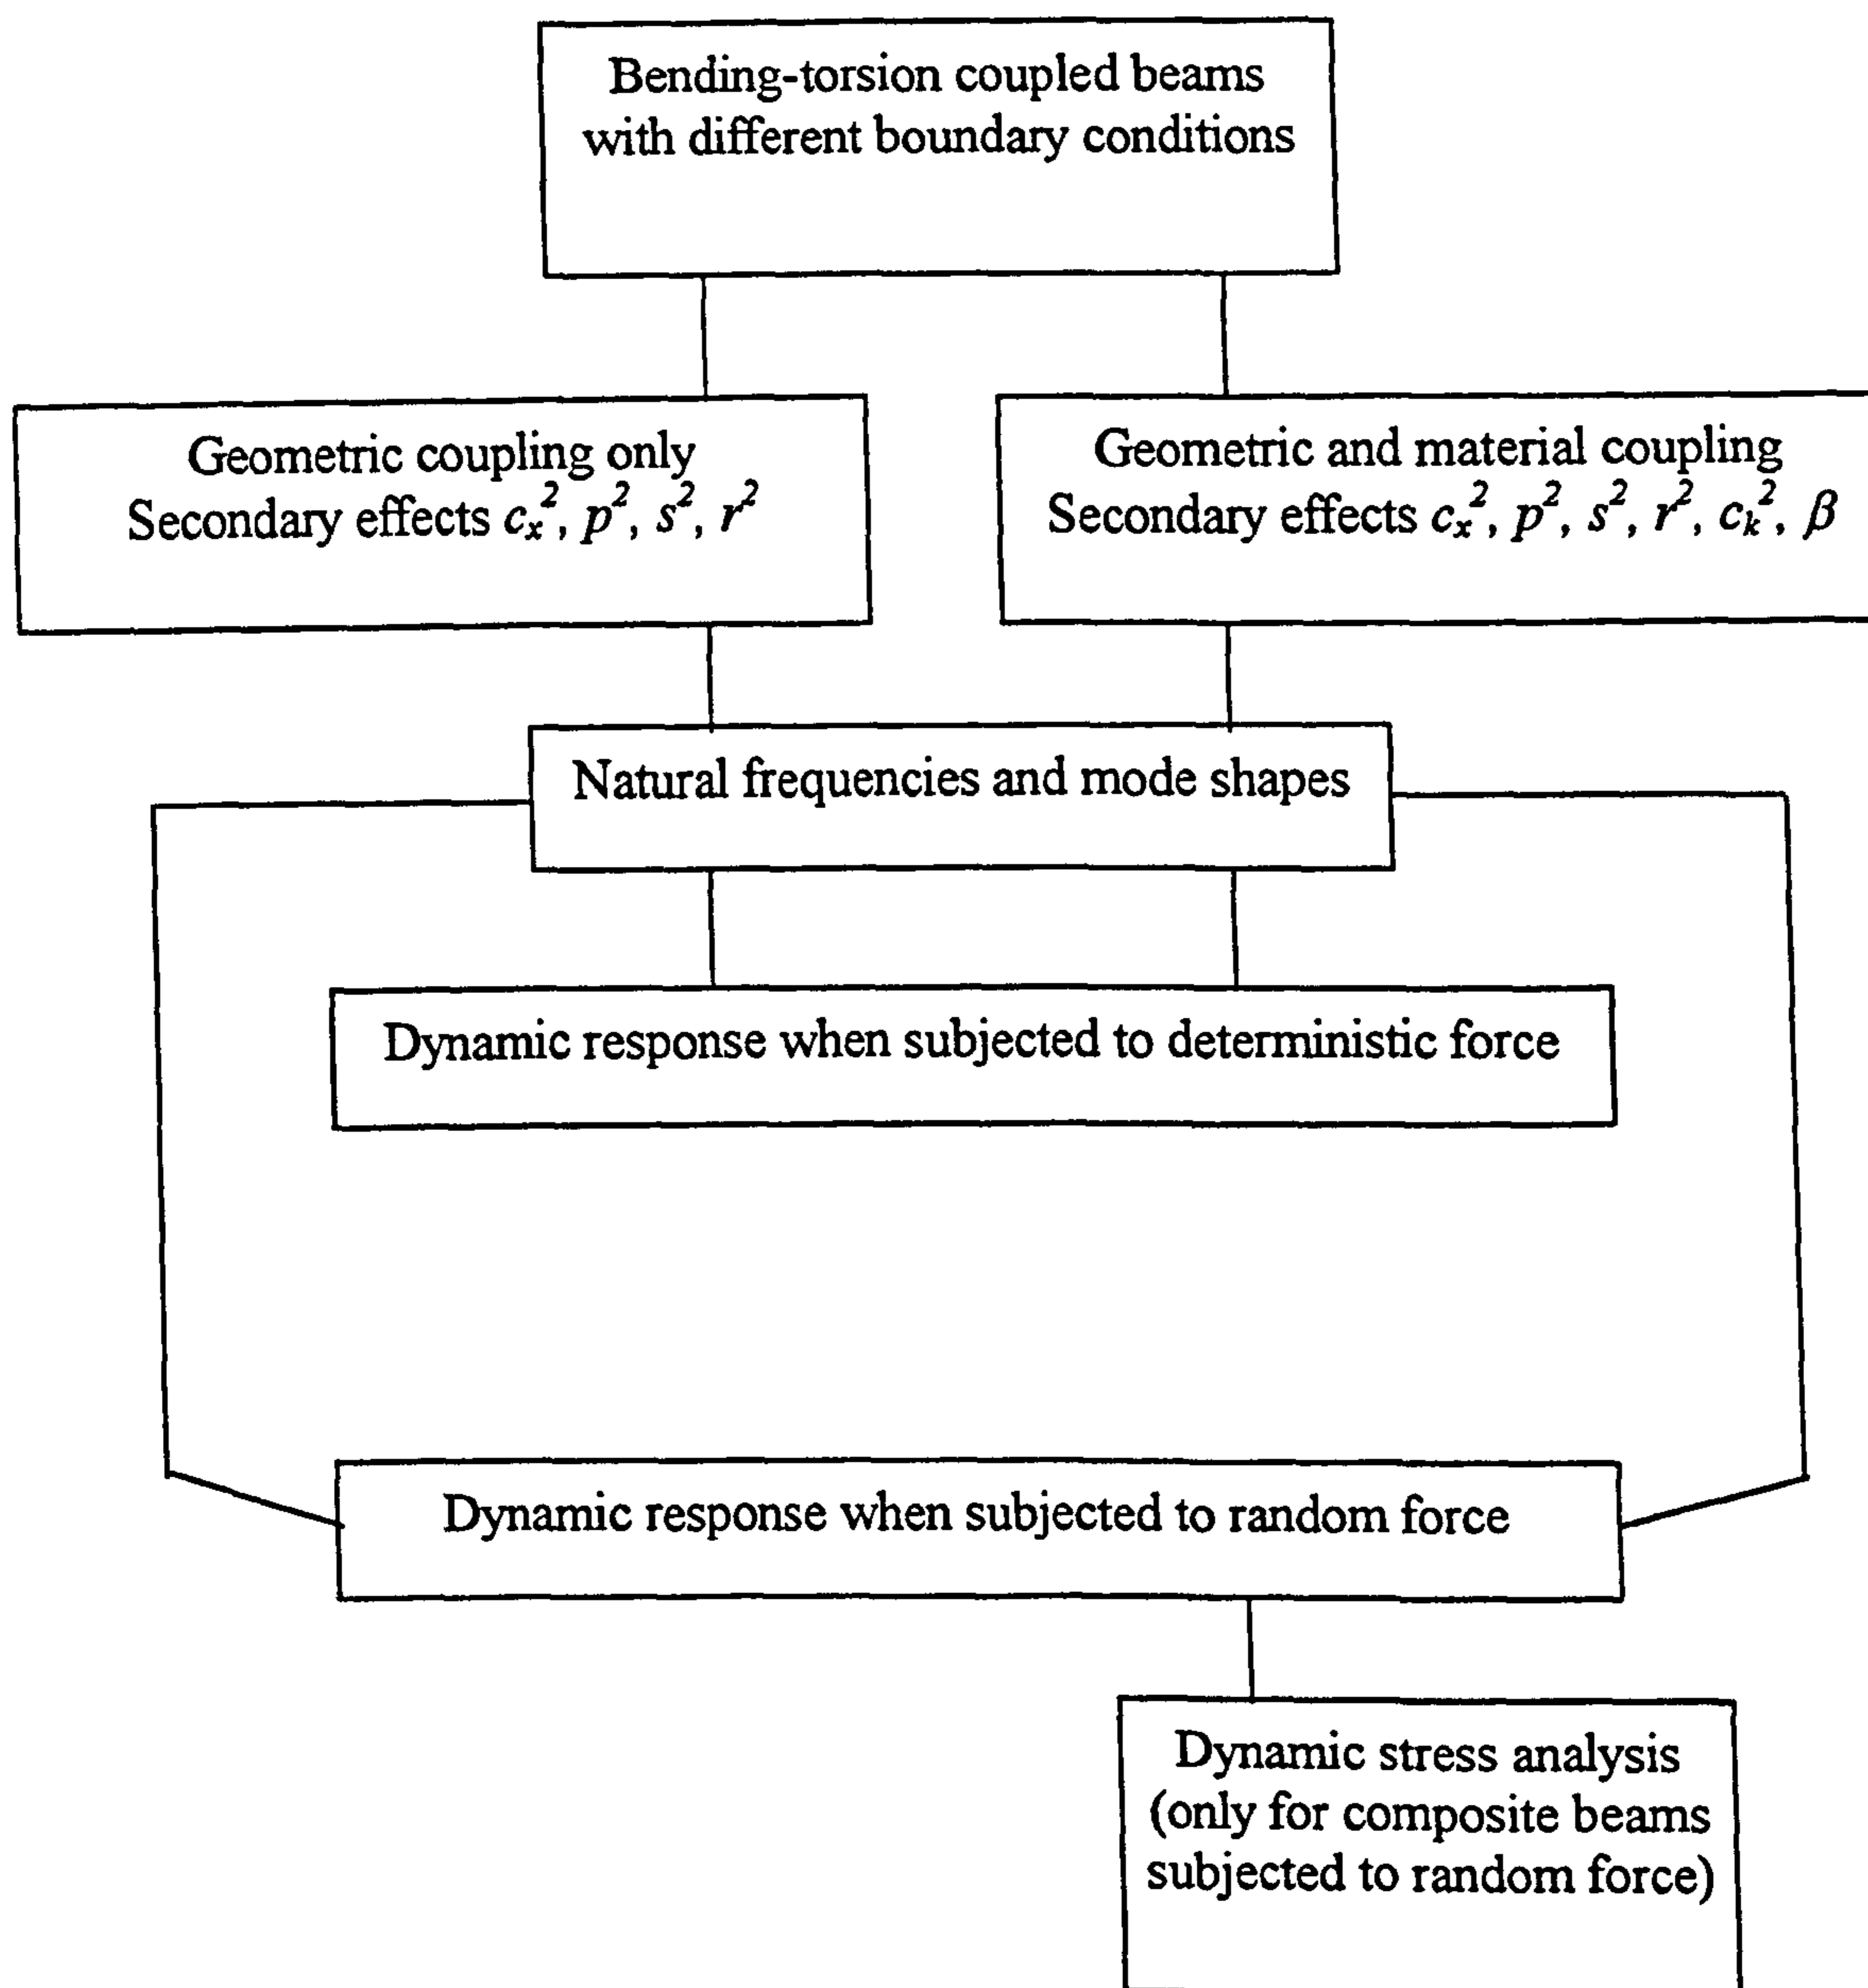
Bending-torsion coupled beams with different boundary conditions

Geometric coupling only
Secondary effects $c_x^2$, $p^2$, $s^2$, $r^2$

Geometric and material coupling
Secondary effects $c_x^2$, $p^2$, $s^2$, $r^2$, $c_k^2$, $\beta$

Natural frequencies and mode shapes

Dynamic response when subjected to deterministic force

Dynamic response when subjected to random force

Dynamic stress analysis (only for composite beams subjected to random force)